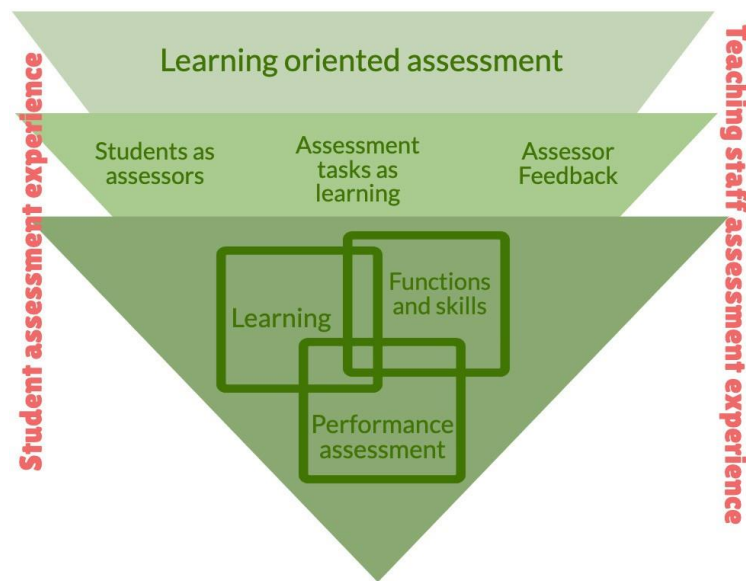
Student assessment experience

Learning oriented assessment

Students as assessors

Assessment tasks as learning

Assessor Feedback

Learning

Functions and skills

Performance assessment

Teaching staff assessment experience